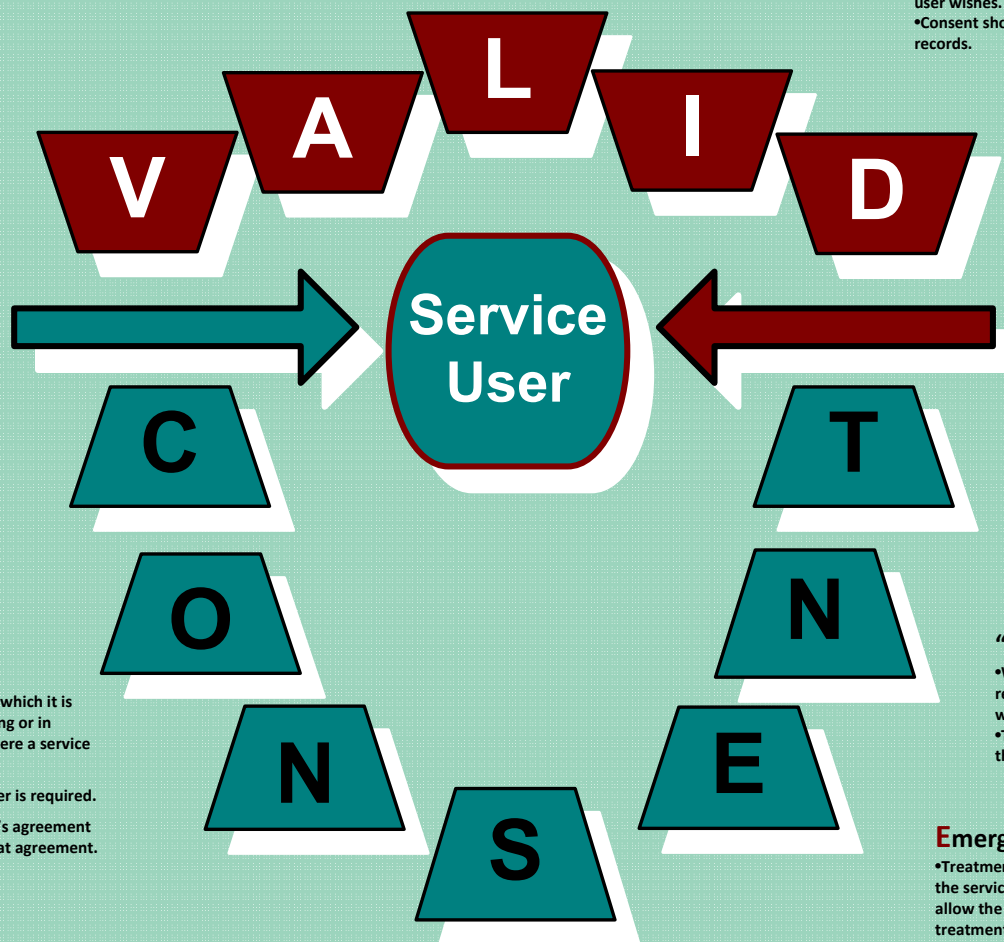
user wishes.
•Consent sho
records.

V A L I D

Service User

C O N S E N T

which it is
ng or in
ere a service

er is required.

's agreement
at agreement.

"
•V
re
w
•T
th

Emerg
•Treatmen
the servic
allow the
treatment